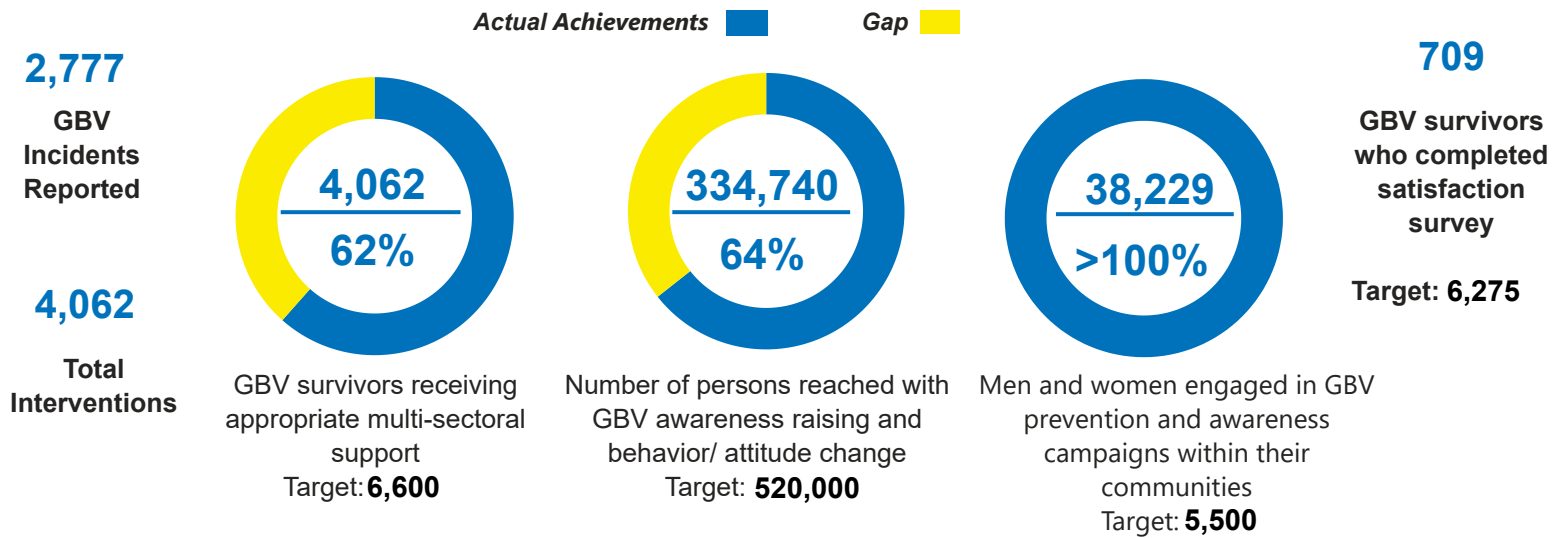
Actual Achievements Gap

2,777
GBV Incidents Reported

4,062
Total Interventions

4,062
62%

GBV survivors receiving appropriate multi-sectoral support
Target: 6,600

334,740
64%

Number of persons reached with GBV awareness raising and behavior/ attitude change
Target: 520,000

38,229
>100%

Men and women engaged in GBV prevention and awareness campaigns within their communities
Target: 5,500

709
GBV survivors who completed satisfaction survey

Target: 6,275